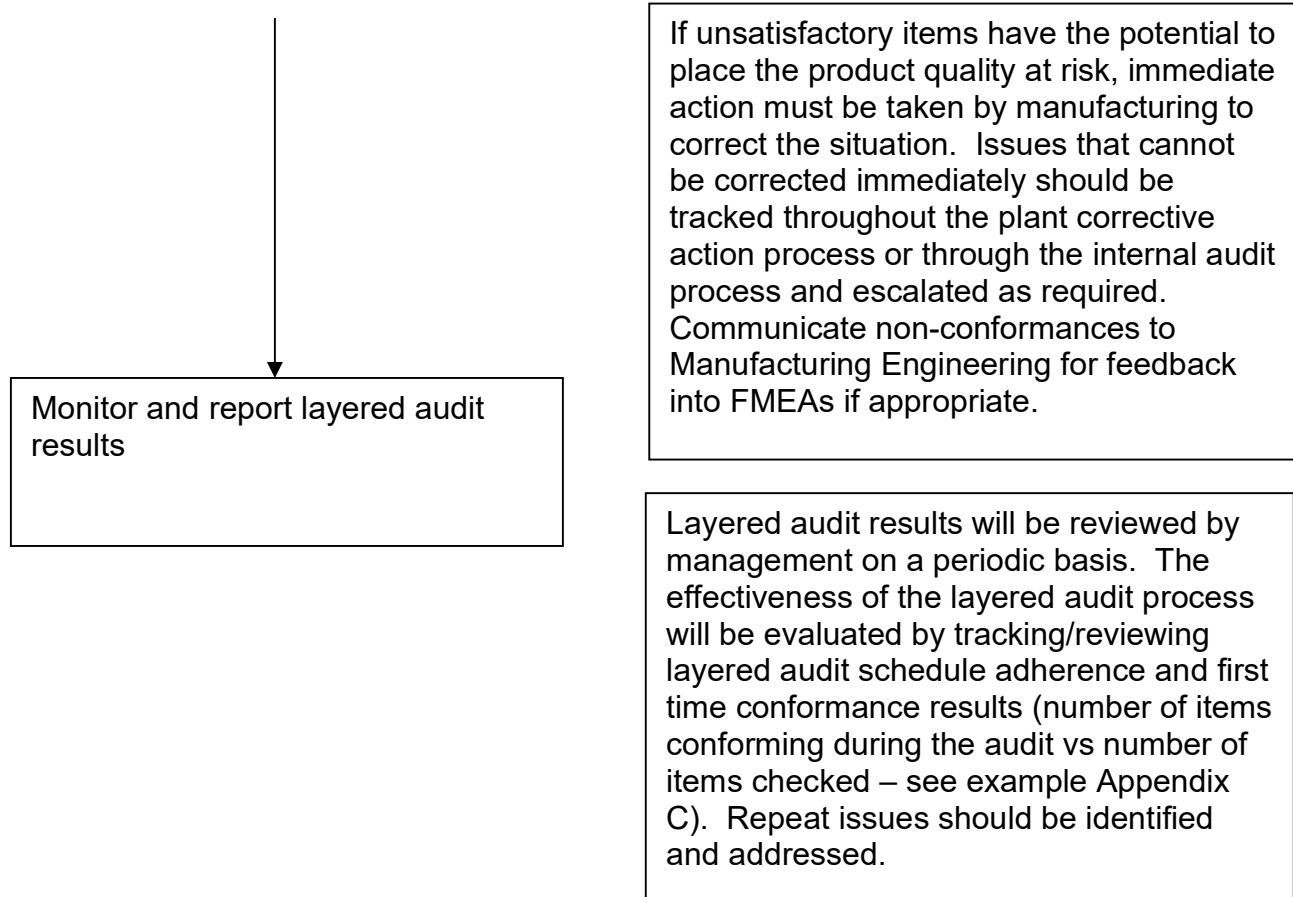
If unsatisfactory items have the potential to place the product quality at risk, immediate action must be taken by manufacturing to correct the situation. Issues that cannot be corrected immediately should be tracked throughout the plant corrective action process or through the internal audit process and escalated as required. Communicate non-conformances to Manufacturing Engineering for feedback into FMEAs if appropriate.

Monitor and report layered audit results

Layered audit results will be reviewed by management on a periodic basis. The effectiveness of the layered audit process will be evaluated by tracking/reviewing layered audit schedule adherence and first time conformance results (number of items conforming during the audit vs number of items checked – see example Appendix C). Repeat issues should be identified and addressed.